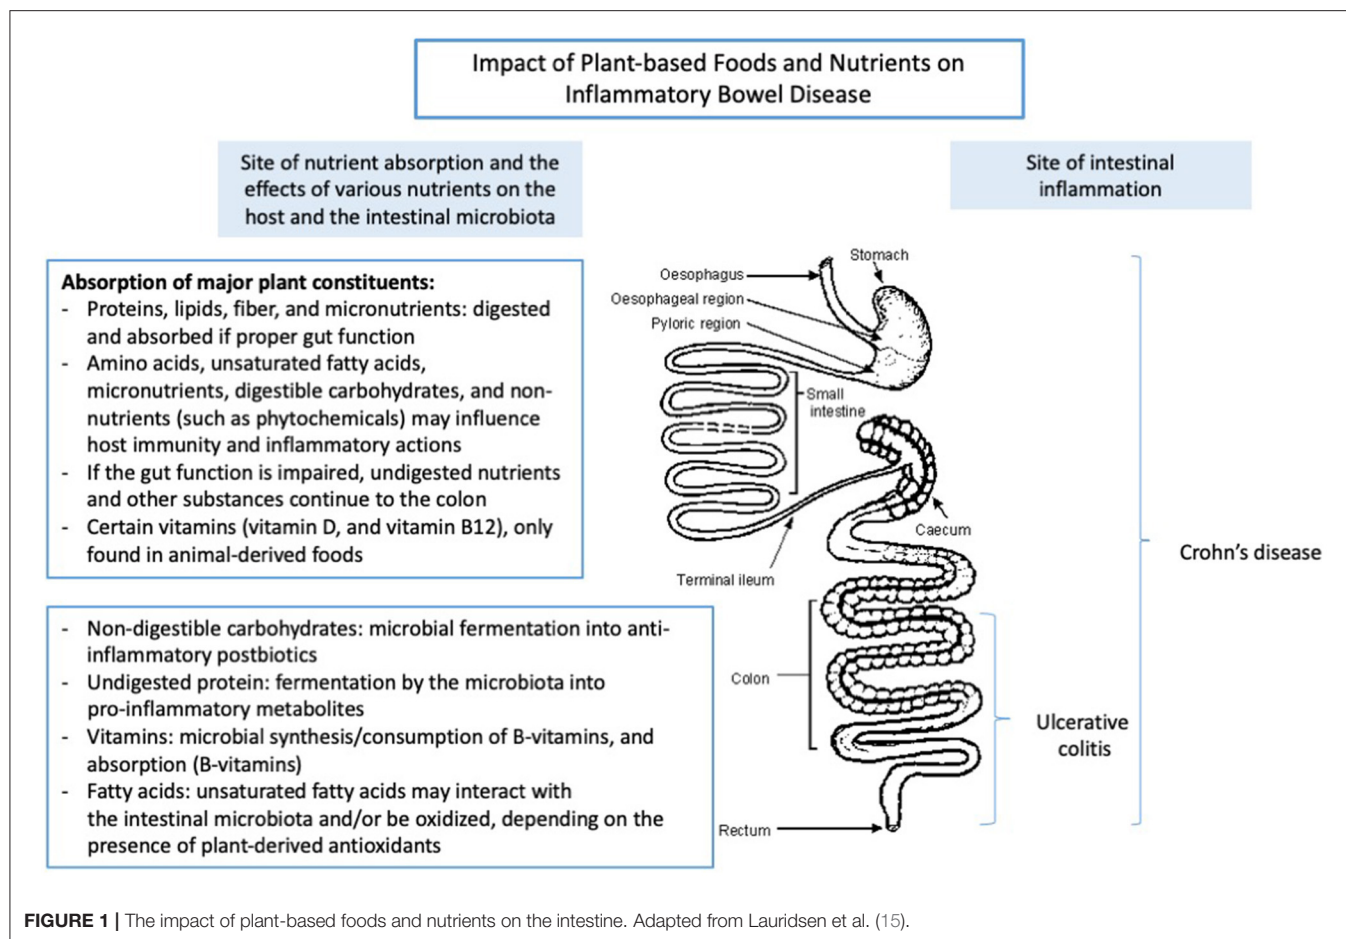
Impact of Plant-based Foods and Nutrients on Inflammatory Bowel Disease

Site of nutrient absorption and the effects of various nutrients on the host and the intestinal microbiota

Site of intestinal inflammation

Absorption of major plant constituents:
- Proteins, lipids, fiber, and micronutrients: digested and absorbed if proper gut function
- Amino acids, unsaturated fatty acids, micronutrients, digestible carbohydrates, and non-nutrients (such as phytochemicals) may influence host immunity and inflammatory actions
- If the gut function is impaired, undigested nutrients and other substances continue to the colon
- Certain vitamins (vitamin D, and vitamin B12), only found in animal-derived foods

- Non-digestible carbohydrates: microbial fermentation into anti-inflammatory postbiotics
- Undigested protein: fermentation by the microbiota into pro-inflammatory metabolites
- Vitamins: microbial synthesis/consumption of B-vitamins, and absorption (B-vitamins)
- Fatty acids: unsaturated fatty acids may interact with the intestinal microbiota and/or be oxidized, depending on the presence of plant-derived antioxidants

Oesophagus
Stomach
Oesophageal region
Pyloric region
Small intestine
Caecum
Terminal ileum
Colon
Rectum

Crohn's disease

Ulcerative colitis

FIGURE 1 | The impact of plant-based foods and nutrients on the intestine. Adapted from Lauridsen et al. (15).